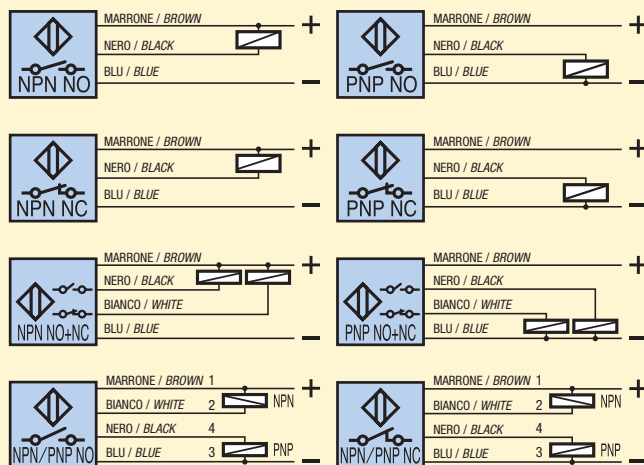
NPN NO
MARRONE / BROWN
NERO / BLACK
BLU / BLUE
+
–

PNP NO
MARRONE / BROWN
NERO / BLACK
BLU / BLUE
+
–

NPN NC
MARRONE / BROWN
NERO / BLACK
BLU / BLUE
+
–

PNP NC
MARRONE / BROWN
NERO / BLACK
BLU / BLUE
+
–

NPN NO+NC
MARRONE / BROWN
NERO / BLACK
BIANCO / WHITE
BLU / BLUE
+
–

PNP NO+NC
MARRONE / BROWN
NERO / BLACK
BIANCO / WHITE
BLU / BLUE
+
–

NPN/PNP NO
MARRONE / BROWN 1
BIANCO / WHITE 2
NERO / BLACK 4
BLU / BLUE 3
NPN
PNP
+
–

NPN/PNP NC
MARRONE / BROWN 1
BIANCO / WHITE 2
NERO / BLACK 4
BLU / BLUE 3
NPN
PNP
+
–